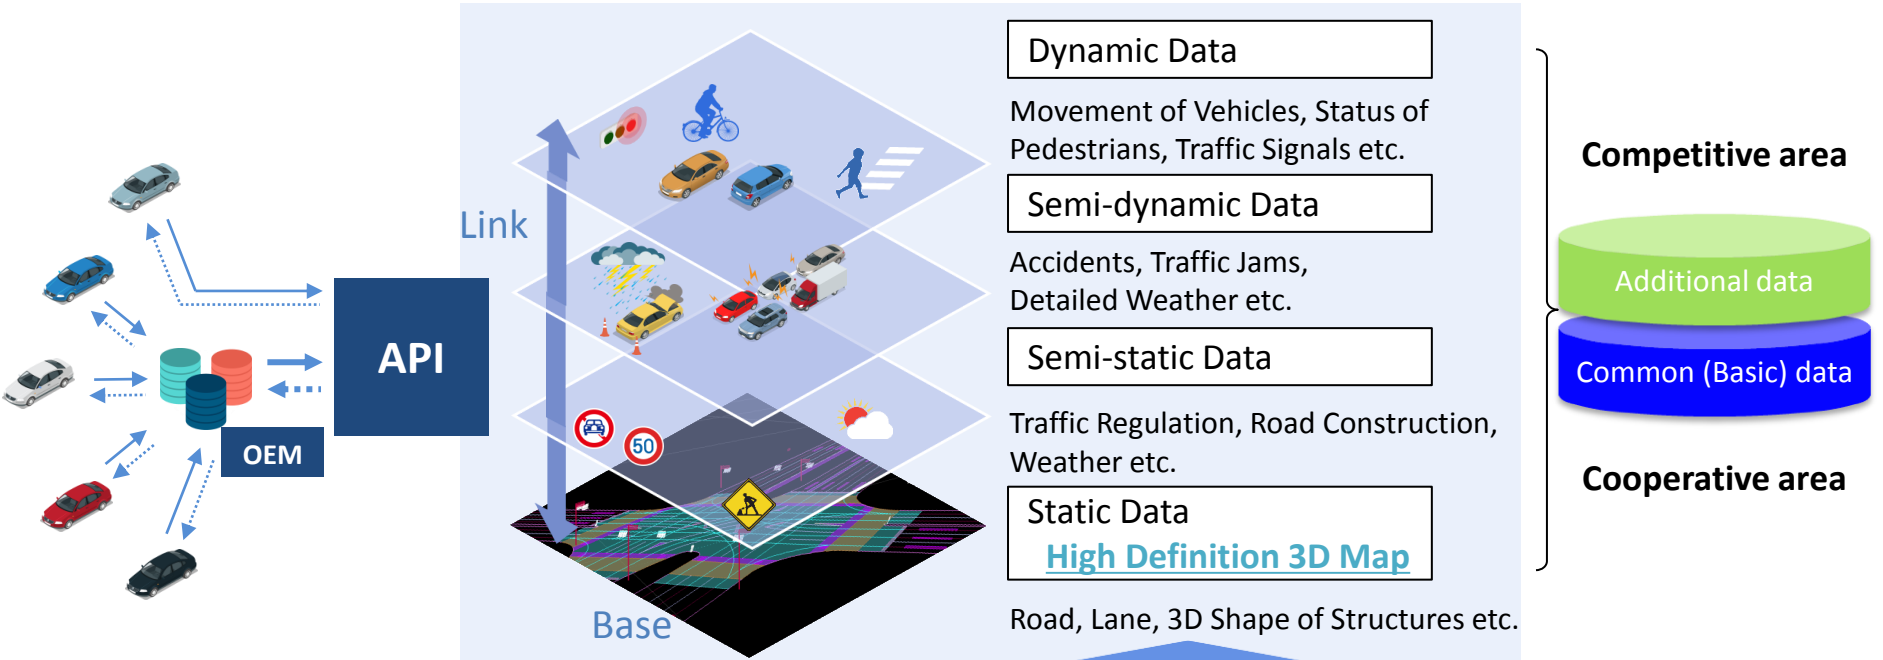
OEM

API

Link

Base

50

Dynamic Data

Movement of Vehicles, Status of Pedestrians, Traffic Signals etc.

Semi-dynamic Data

Accidents, Traffic Jams, Detailed Weather etc.

Semi-static Data

Traffic Regulation, Road Construction, Weather etc.

Static Data
High Definition 3D Map

Road, Lane, 3D Shape of Structures etc.

Competitive area

Additional data

Common (Basic) data

Cooperative area